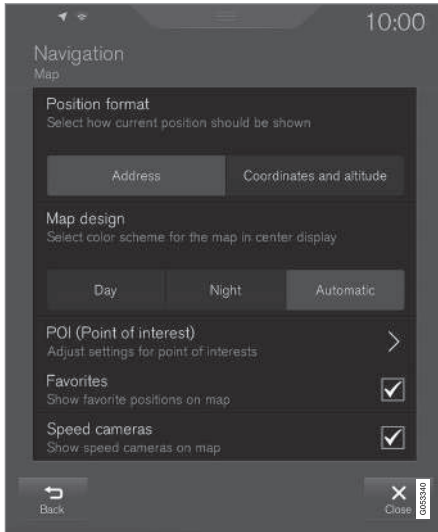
10:00

Navigation
Map

Position format
Select how current position should be shown

Address
Coordinates and altitude

Map design
Select color scheme for the map in center display

Day
Night
Automatic

POI (Point of interest)
Adjust settings for point of interests

Favorites
Show favorite positions on map

Speed cameras
Show speed cameras on map

Back
Close

G053340